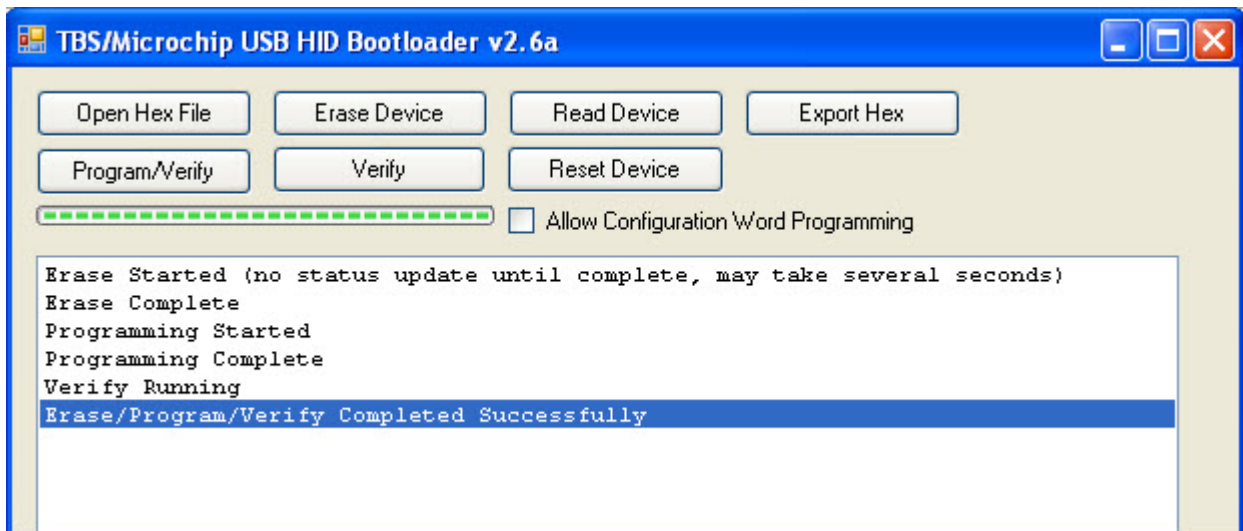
TBS/Microchip USB HID Bootloader v2.6a

Open Hex File
Erase Device
Read Device
Export Hex
Program/Verify
Verify
Reset Device
Allow Configuration Word Programming

Erase Started (no status update until complete, may take several seconds)
Erase Complete
Programming Started
Programming Complete
Verify Running
Erase/Program/Verify Completed Successfully